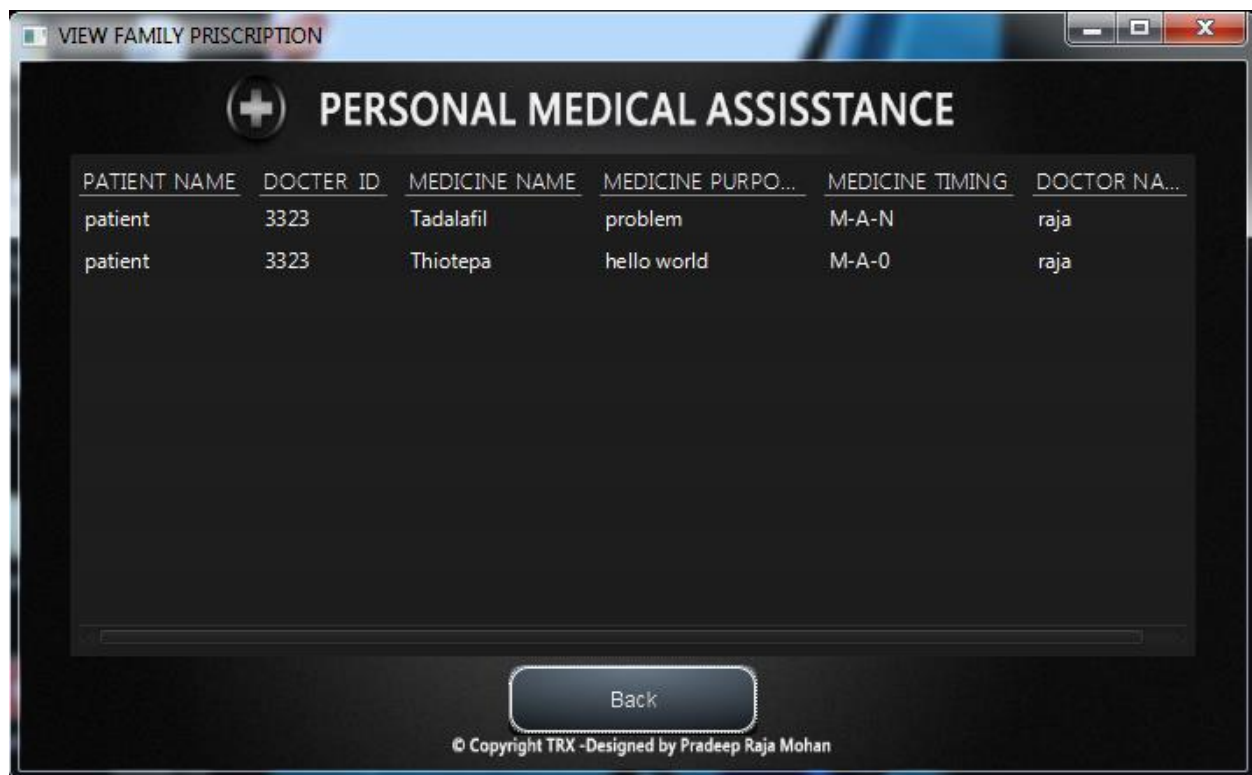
VIEW FAMILY PRISCRIPTION

PERSONAL MEDICAL ASSISSTANCE

| PATIENT NAME | DOCTER ID | MEDICINE NAME | MEDICINE PURPO... | MEDICINE TIMING | DOCTOR NA... |
|---|---|---|---|---|---|
| patient | 3323 | Tadalafil | problem | M-A-N | raja |
| patient | 3323 | Thiotepa | hello world | M-A-0 | raja |

Back

© Copyright TRX -Designed by Pradeep Raja Mohan